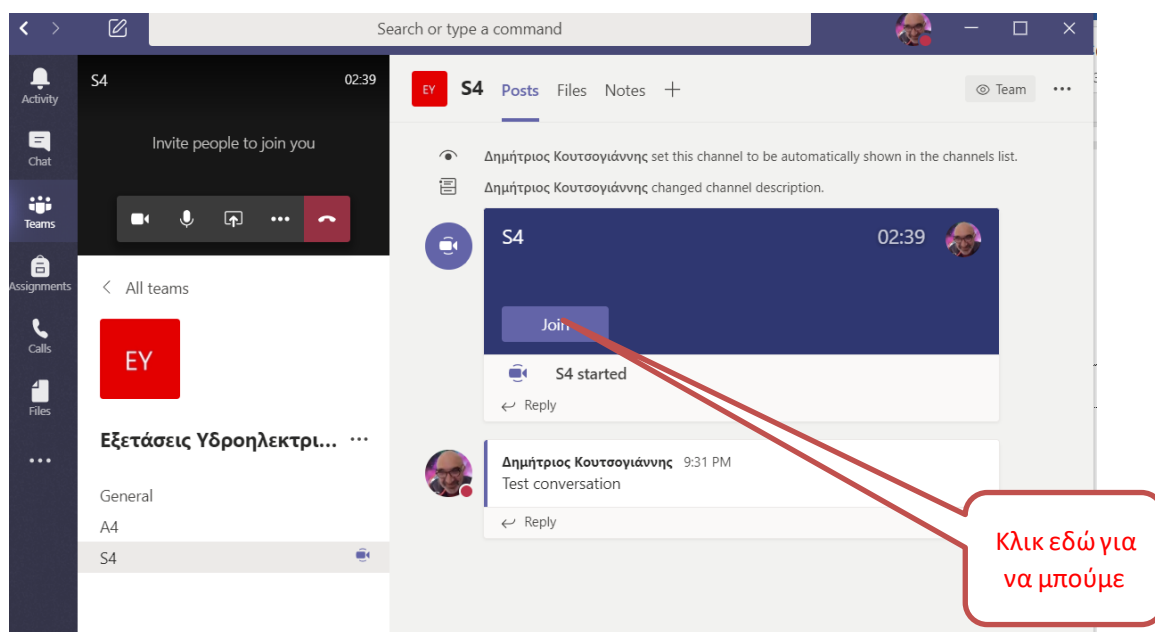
Search or type a command

Activity
Chat
Teams
Assignments
Calls
Files
...

S4 02:39
Invite people to join you

All teams
EY
Εξετάσεις Υδροηλεκτρι... ...
General
A4
S4

EY S4 Posts Files Notes +
Team ...

Δημήτριος Κουτσογιάννης set this channel to be automatically shown in the channels list.
Δημήτριος Κουτσογιάννης changed channel description.

S4 02:39
Join
S4 started
Reply

Δημήτριος Κουτσογιάννης 9:31 PM
Test conversation
Reply

Κλικ εδώ για να μπούμε